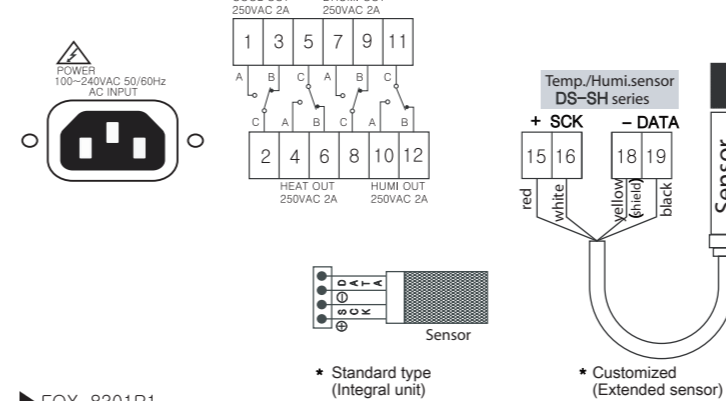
250VAC 2A
250VAC 2A

1 3 5 7 9 11
A B C A B C
C A B C A B
2 4 6 8 10 12

HEAT OUT
250VAC 2A
HUMI OUT
250VAC 2A

POWER
100~240VAC 50/60Hz
AC INPUT

Temp./Humi.sensor
DS-SH series

+ SCK
- DATA

15 16 18 19

red
white
yellow
(shield)
black

Sensor

DATA
⊖
SCK
⊕

Sensor

* Standard type
(Integral unit)

* Customized
(Extended sensor)

FOX-8301R1